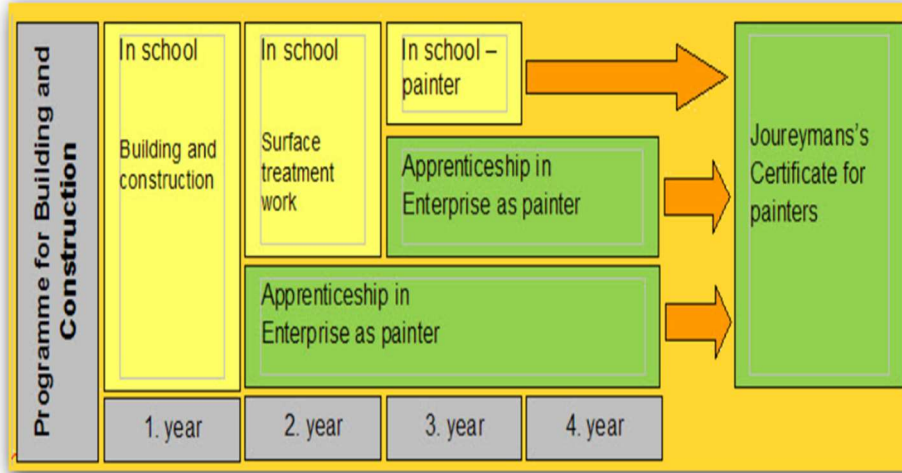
Programme for Building and Construction

In school

Building and construction

In school

Surface treatment work

In school – painter

Apprenticeship in Enterprise as painter

Apprenticeship in Enterprise as painter

Joureymans's Certificate for painters

1. year

2. year

3. year

4. year